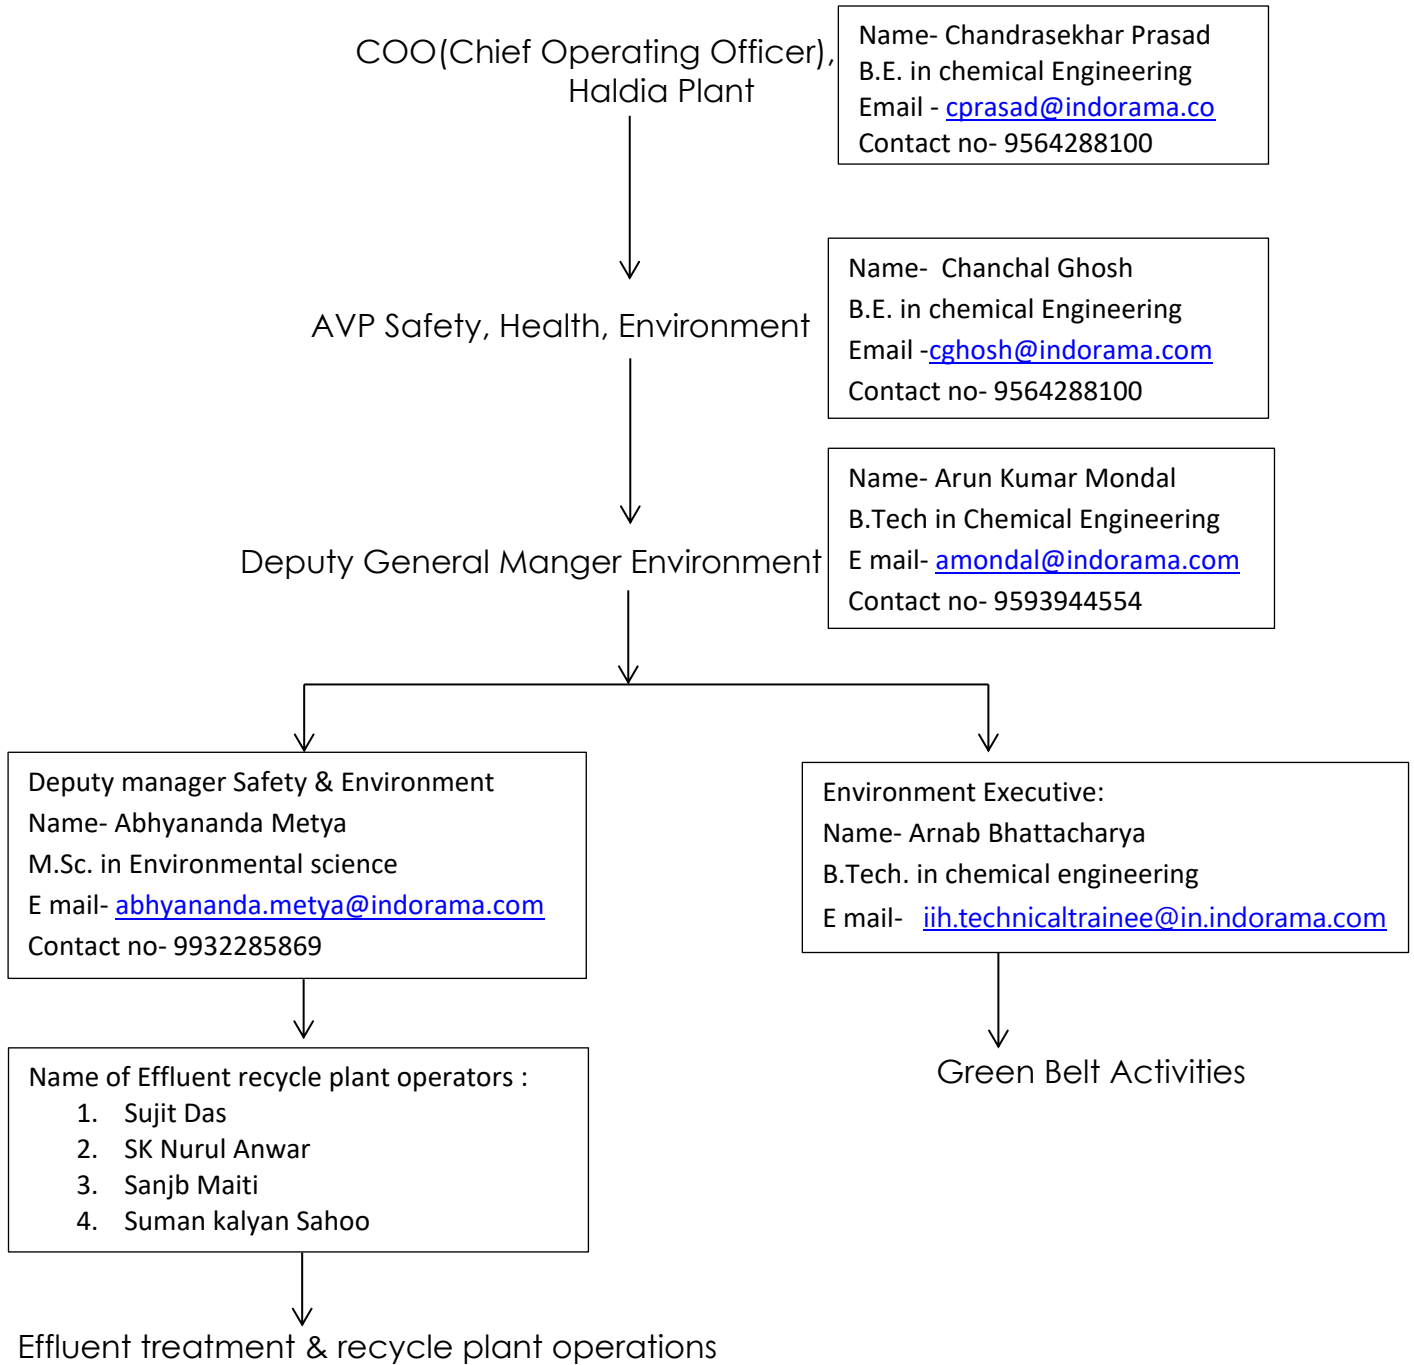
COO(Chief Operating Officer), Haldia Plant

Name- Chandrasekhar Prasad
B.E. in chemical Engineering
Email - cprasad@indorama.co
Contact no- 9564288100

AVP Safety, Health, Environment

Name- Chanchal Ghosh
B.E. in chemical Engineering
Email -cghosh@indorama.com
Contact no- 9564288100

Deputy General Manger Environment

Name- Arun Kumar Mondal
B.Tech in Chemical Engineering
E mail- amondal@indorama.com
Contact no- 9593944554

Deputy manager Safety & Environment
Name- Abhyananda Metya
M.Sc. in Environmental science
E mail- abhyananda.metya@indorama.com
Contact no- 9932285869

Name of Effluent recycle plant operators :
1. Sujit Das
2. SK Nurul Anwar
3. Sanjb Maiti
4. Suman kalyan Sahoo

Effluent treatment & recycle plant operations

Environment Executive:
Name- Arnab Bhattacharya
B.Tech. in chemical engineering
E mail- iih.technicaltrainee@in.indorama.com

Green Belt Activities